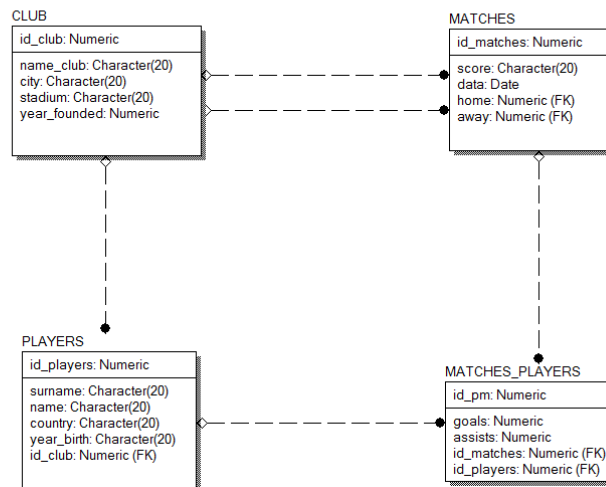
CLUB

id_club: Numeric

name_club: Character(20)
city: Character(20)
stadium: Character(20)
year_founded: Numeric

MATCHES

id_matches: Numeric

score: Character(20)
data: Date
home: Numeric (FK)
away: Numeric (FK)

PLAYERS

id_players: Numeric

surname: Character(20)
name: Character(20)
country: Character(20)
year_birth: Character(20)
id_club: Numeric (FK)

MATCHES_PLAYERS

id_pm: Numeric

goals: Numeric
assists: Numeric
id_matches: Numeric (FK)
id_players: Numeric (FK)